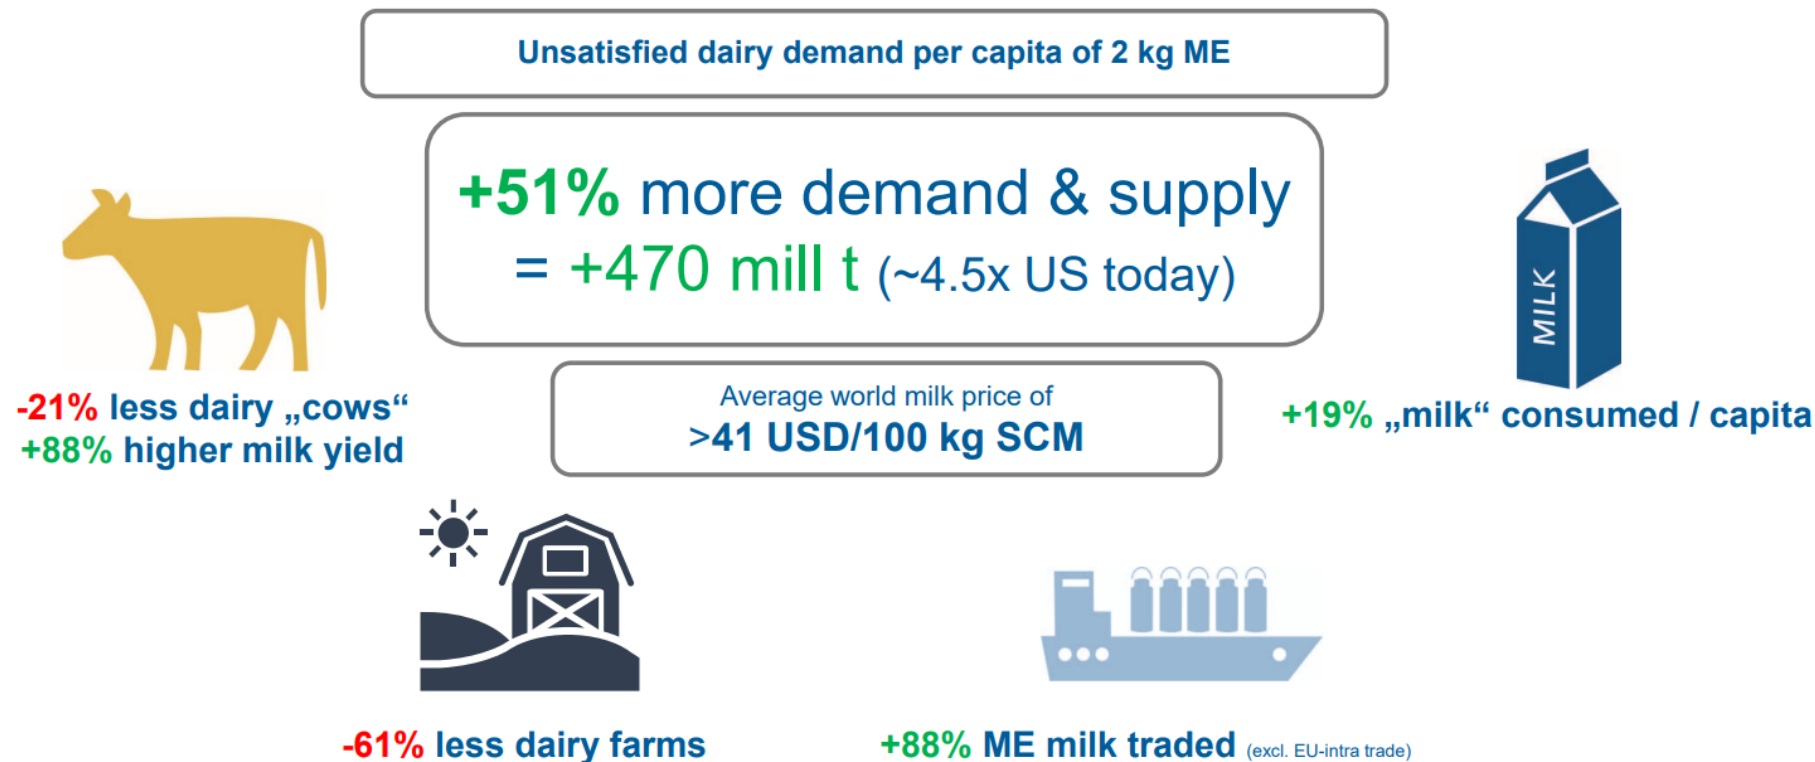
Unsatisfied dairy demand per capita of 2 kg ME

+51% more demand & supply
= +470 mill t (~4.5x US today)

-21% less dairy „cows“
+88% higher milk yield

Average world milk price of
>41 USD/100 kg SCM

MILK

+19% „milk“ consumed / capita

-61% less dairy farms

+88% ME milk traded (excl. EU-intra trade)